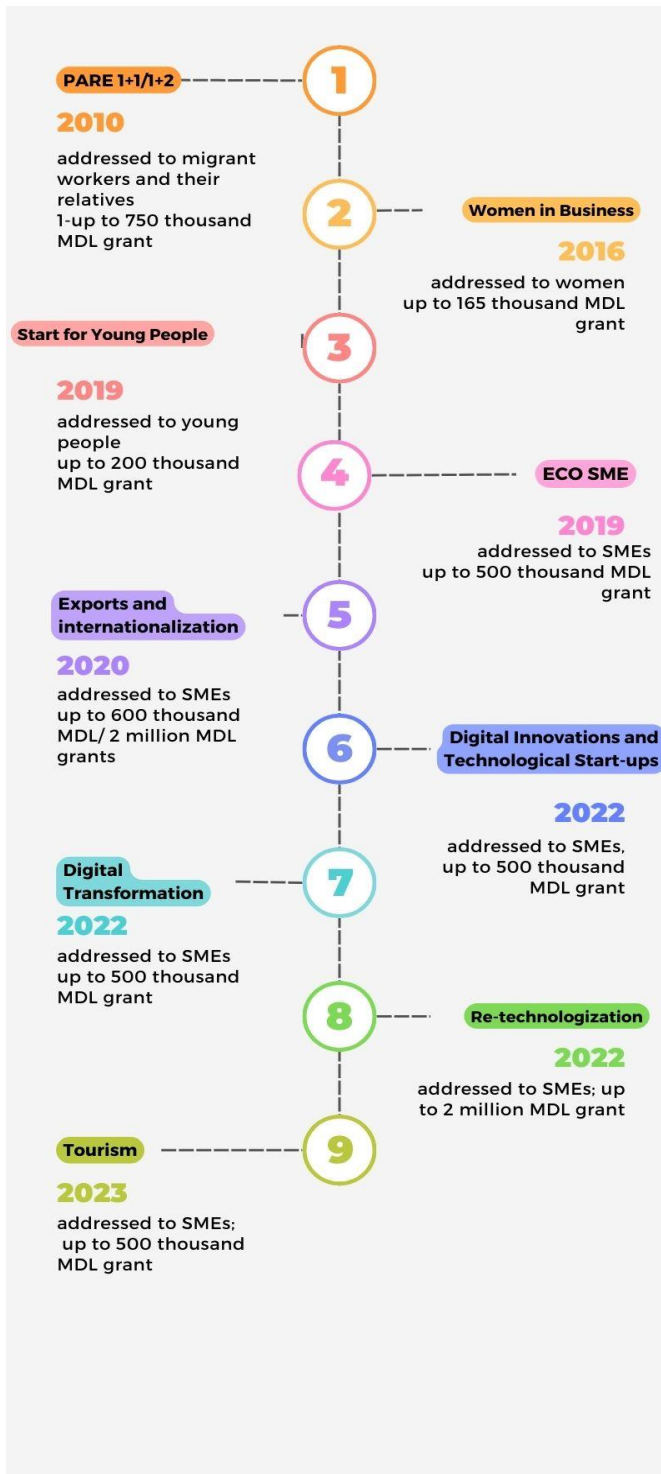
PARE 1+1/1+2

1

2010

addressed to migrant workers and their relatives
1-up to 750 thousand MDL grant

2

Women in Business

2016

addressed to women
up to 165 thousand MDL grant

Start for Young People

3

2019

addressed to young people
up to 200 thousand MDL grant

4

ECO SME

2019

addressed to SMEs
up to 500 thousand MDL grant

Exports and internationalization

5

2020

addressed to SMEs
up to 600 thousand MDL/ 2 million MDL grants

6

Digital Innovations and Technological Start-ups

2022

addressed to SMEs, up to 500 thousand MDL grant

Digital Transformation

7

2022

addressed to SMEs
up to 500 thousand MDL grant

8

Re-technologization

2022

addressed to SMEs; up to 2 million MDL grant

Tourism

9

2023

addressed to SMEs;
up to 500 thousand MDL grant